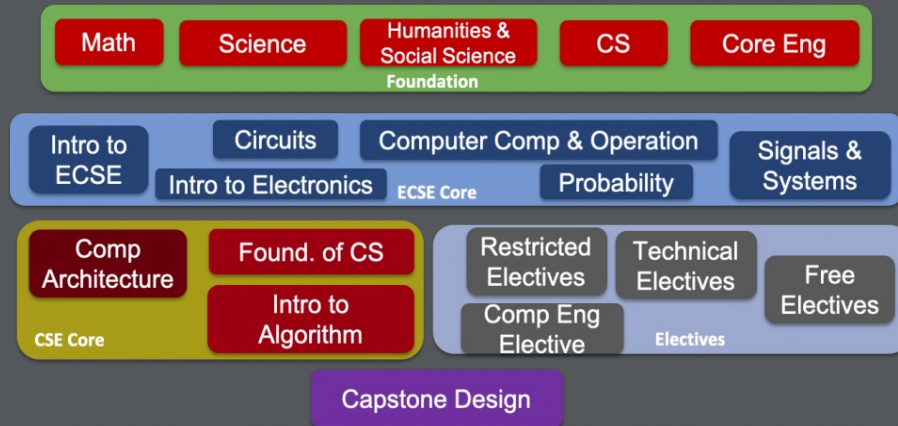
Math

Science

Humanities & Social Science

CS

Core Eng

Foundation

Intro to ECSE

Circuits

Computer Comp & Operation

Signals & Systems

Intro to Electronics

ECSE Core

Probability

Comp Architecture

Found. of CS

Intro to Algorithm

CSE Core

Restricted Electives

Technical Electives

Free Electives

Comp Eng Elective

Electives

Capstone Design